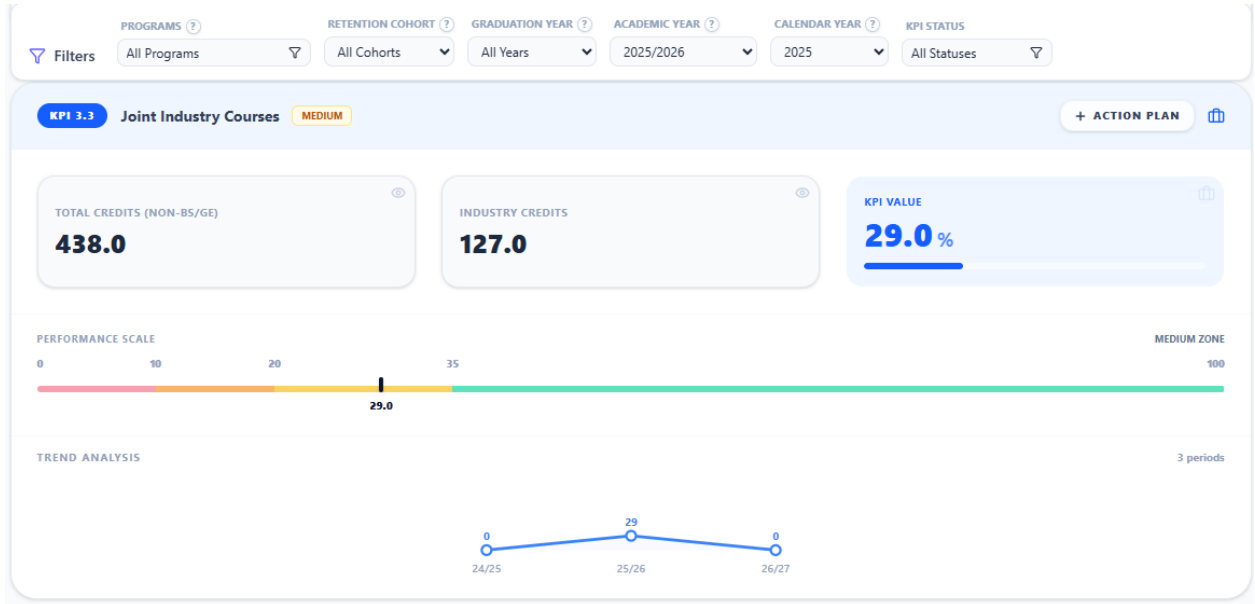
Filters

PROGRAMS ?
All Programs

RETENTION COHORT ?
All Cohorts

GRADUATION YEAR ?
All Years

ACADEMIC YEAR ?
2025/2026

CALENDAR YEAR ?
2025

KPI STATUS
All Statuses

KPI 3.3 Joint Industry Courses MEDIUM

+ ACTION PLAN

TOTAL CREDITS (NON-BS/GE)
438.0

INDUSTRY CREDITS
127.0

KPI VALUE
29.0 %

PERFORMANCE SCALE

MEDIUM ZONE

0 10 20 35 100

29.0

TREND ANALYSIS

3 periods

0 29 0

24/25 25/26 26/27